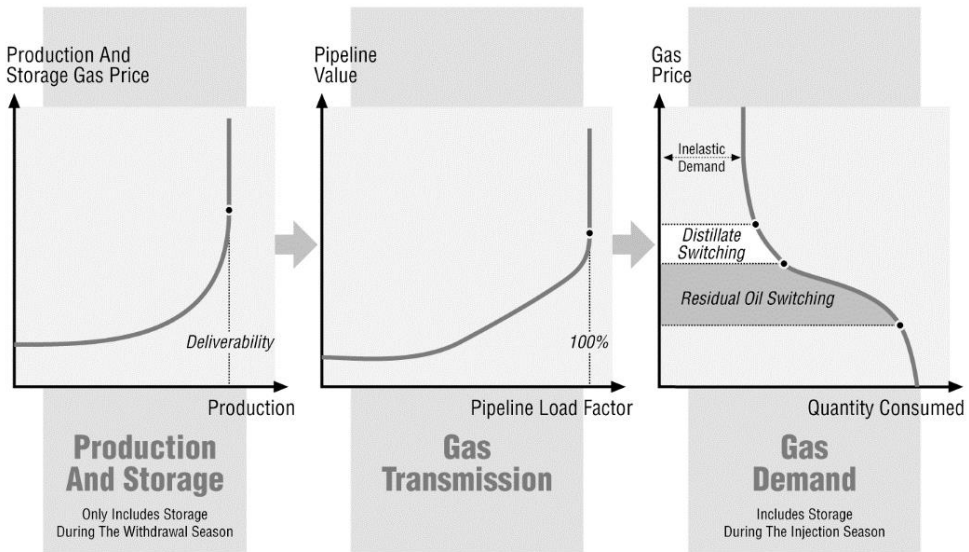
Production And Storage Gas Price

Deliverability

Production

Production And Storage

Only Includes Storage During The Withdrawal Season

Pipeline Value

100%

Pipeline Load Factor

Gas Transmission

Gas Price

Inelastic Demand

Distillate Switching

Residual Oil Switching

Quantity Consumed

Gas Demand

Includes Storage During The Injection Season